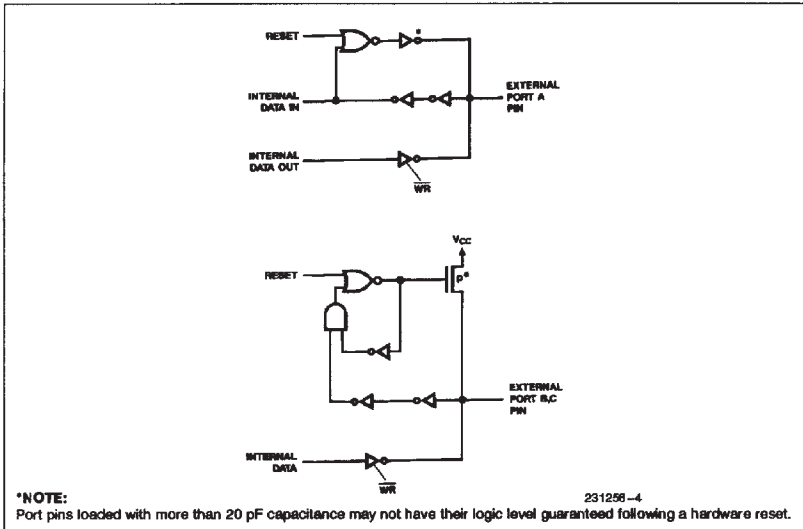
RESET

*

INTERNAL DATA IN

EXTERNAL PORT A PIN

INTERNAL DATA OUT

$\overline{WR}$

$V_{CC}$

RESET

P*

EXTERNAL PORT B,C PIN

INTERNAL DATA

$\overline{WR}$

*NOTE:

231256–4

Port pins loaded with more than 20 pF capacitance may not have their logic level guaranteed following a hardware reset.